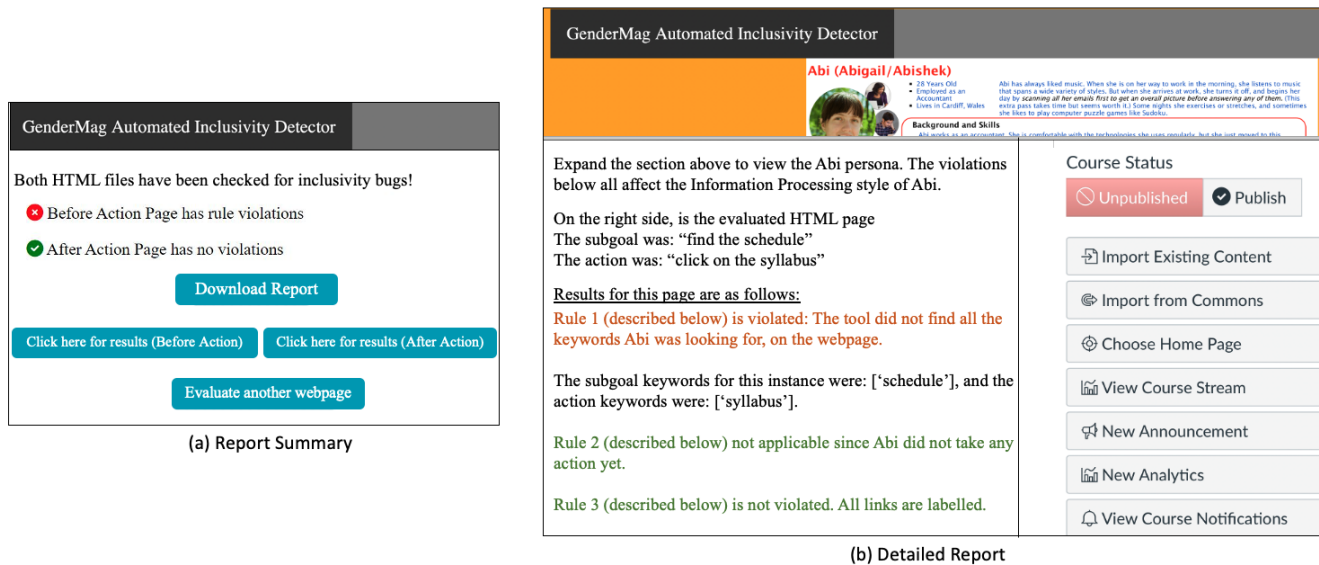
GenderMag Automated Inclusivity Detector

Both HTML files have been checked for inclusivity bugs!

Before Action Page has rule violations

After Action Page has no violations

Download Report

Click here for results (Before Action)

Click here for results (After Action)

Evaluate another webpage

(a) Report Summary

GenderMag Automated Inclusivity Detector

Abi (Abigail/Abishek)

• 28 Years Old
• Employed as an Accountant
• Lives in Cardiff, Wales

Abi has always liked music. When she is on her way to work in the morning, she listens to music that spans a wide variety of styles. But when she arrives at work, she turns it off, and begins her day by scanning all her emails first to get an overall picture before answering any of them. (This extra pass takes time but seems worth it.) Some nights she exercises or stretches, and sometimes she likes to play computer puzzle games like Sudoku.

Background and Skills

Abi works as an accountant. She is comfortable with the technologies she uses regularly, but she just moved to this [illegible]

Expand the section above to view the Abi persona. The violations below all affect the Information Processing style of Abi.

On the right side, is the evaluated HTML page
The subgoal was: “find the schedule”
The action was: “click on the syllabus”

Results for this page are as follows:

Rule 1 (described below) is violated: The tool did not find all the keywords Abi was looking for, on the webpage.

The subgoal keywords for this instance were: [‘schedule’], and the action keywords were: [‘syllabus’].

Rule 2 (described below) not applicable since Abi did not take any action yet.

Rule 3 (described below) is not violated. All links are labelled.

Course Status

Unpublished

Publish

Import Existing Content

Import from Commons

Choose Home Page

View Course Stream

New Announcement

New Analytics

View Course Notifications

(b) Detailed Report